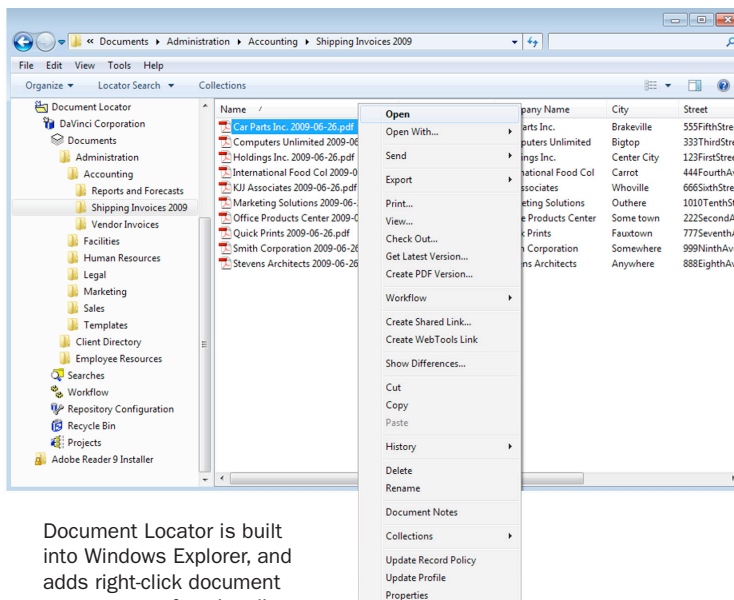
« Documents ▸ Administration ▸ Accounting ▸ Shipping Invoices 2009

File Edit View Tools Help

Organize ▾ Locator Search ▾ Collections

Document Locator
DaVinci Corporation
Documents
Administration
Accounting
Reports and Forecasts
Shipping Invoices 2009
Vendor Invoices
Facilities
Human Resources
Legal
Marketing
Sales
Templates
Client Directory
Employee Resources
Searches
Workflow
Repository Configuration
Recycle Bin
Projects
Adobe Reader 9 Installer

| Name | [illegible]pany Name | City | Street |
|---|---|---|---|
| Car Parts Inc. 2009-06-26.pdf | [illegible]arts Inc. | Brakeville | 555FifthStre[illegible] |
| Computers Unlimited 2009-06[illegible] | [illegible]puters Unlimited | Bigtop | 333ThirdStre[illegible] |
| Holdings Inc. 2009-06-26.pdf | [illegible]ings Inc. | Center City | 123FirstStre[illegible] |
| International Food Col 2009-0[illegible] | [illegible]ational Food Col | Carrot | 444FourthAv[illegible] |
| KJJ Associates 2009-06-26.pdf | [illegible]ssociates | Whoville | 666SixthStre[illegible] |
| Marketing Solutions 2009-06-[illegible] | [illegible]eting Solutions | Outhere | 1010TenthSt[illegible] |
| Office Products Center 2009-0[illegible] | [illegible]e Products Center | Some town | 222SecondA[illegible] |
| Quick Prints 2009-06-26.pdf | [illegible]k Prints | Fauxtown | 777SeventhA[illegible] |
| Smith Corporation 2009-06-26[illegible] | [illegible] Corporation | Somewhere | 999NinthAv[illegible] |
| Stevens Architects 2009-06-26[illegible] | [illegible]ns Architects | Anywhere | 888EighthAv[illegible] |

Open
Open With...
Send
Export
Print...
View...
Check Out...
Get Latest Version...
Create PDF Version...
Workflow
Create Shared Link...
Create WebTools Link
Show Differences...
Cut
Copy
Paste
History
Delete
Rename
Document Notes
Collections
Update Record Policy
Update Profile
Properties

Document Locator is built into Windows Explorer, and adds right-click document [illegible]